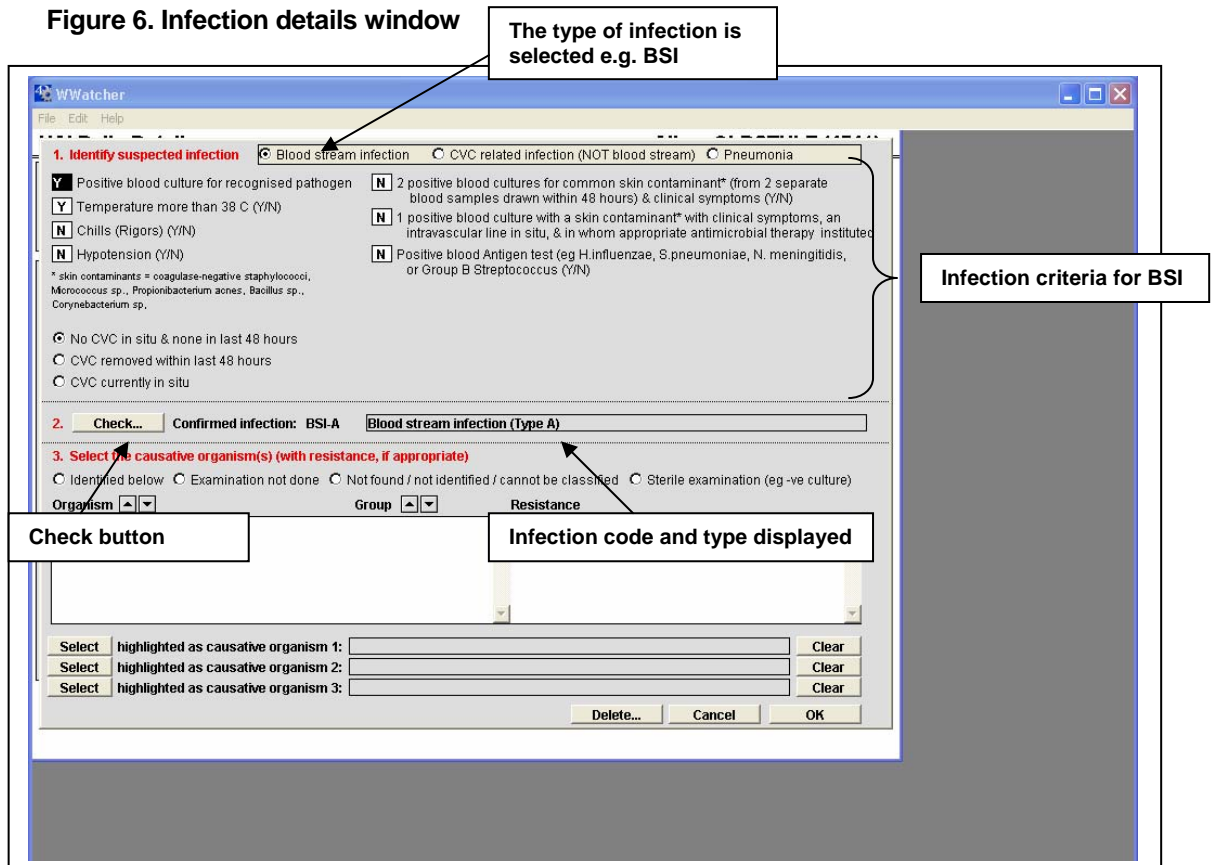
Figure 6. Infection details window

The type of infection is selected e.g. BSI

WWatcher

File Edit Help

1. Identify suspected infection Blood stream infection CVC related infection (NOT blood stream) Pneumonia

Y Positive blood culture for recognised pathogen

Y Temperature more than 38 C (Y/N)

N Chills (Rigors) (Y/N)

N Hypotension (Y/N)

* skin contaminants = coagulase-negative staphylococci, Micrococcus sp., Propionibacterium acnes, Bacillus sp., Corynebacterium sp.

N 2 positive blood cultures for common skin contaminant* (from 2 separate blood samples drawn within 48 hours) & clinical symptoms (Y/N)

N 1 positive blood culture with a skin contaminant* with clinical symptoms, an intravascular line in situ, & in whom appropriate antimicrobial therapy instituted

N Positive blood Antigen test (eg H.influenzae, S.pneumoniae, N. meningitidis, or Group B Streptococcus (Y/N)

Infection criteria for BSI

No CVC in situ & none in last 48 hours

CVC removed within last 48 hours

CVC currently in situ

2. Check... Confirmed infection: BSI-A Blood stream infection (Type A)

3. Select the causative organism(s) (with resistance, if appropriate)

Identified below Examination not done Not found / not identified / cannot be classified Sterile examination (eg -ve culture)

Organism Group Resistance

Check button

Infection code and type displayed

Select highlighted as causative organism 1: Clear

Select highlighted as causative organism 2: Clear

Select highlighted as causative organism 3: Clear

Delete... Cancel OK